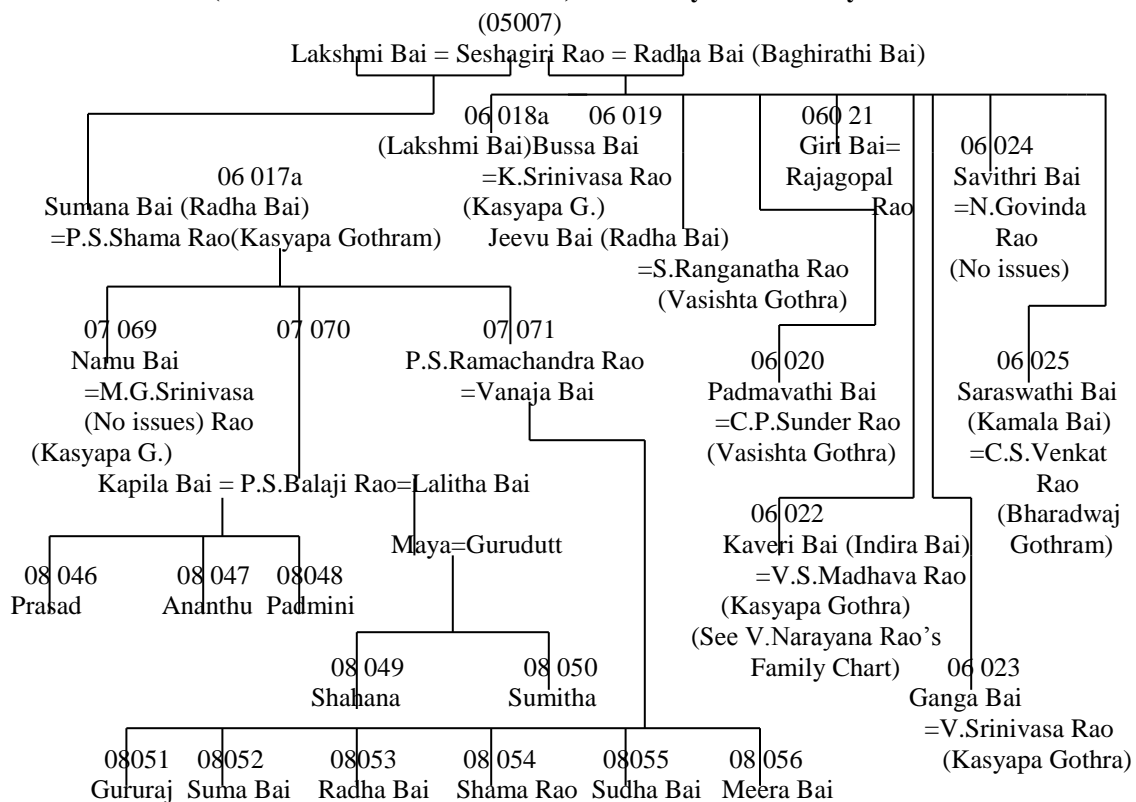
(05007)
Lakshmi Bai = Seshagiri Rao = Radha Bai (Baghirathi Bai)

06 018a (Lakshmi Bai)Bussa Bai =K.Srinivasa Rao (Kasyapa G.)

06 019 Jeevu Bai (Radha Bai) =S.Ranganatha Rao (Vasishta Gothra)

060 21 Giri Bai= Rajagopal Rao

06 024 Savithri Bai =N.Govinda Rao (No issues)

06 017a Sumana Bai (Radha Bai) =P.S.Shama Rao(Kasyapa Gothram)

07 069 Namu Bai =M.G.Srinivasa Rao (No issues) (Kasyapa G.)

07 070 Kapila Bai = P.S.Balaji Rao=Lalitha Bai

07 071 P.S.Ramachandra Rao =Vanaja Bai

06 020 Padmavathi Bai =C.P.Sunder Rao (Vasishta Gothra)

06 025 Saraswathi Bai (Kamala Bai) =C.S.Venkat Rao (Bharadwaj Gothram)

Maya=Gurudutt

06 022 Kaveri Bai (Indira Bai) =V.S.Madhava Rao (Kasyapa Gothra) (See V.Narayana Rao's Family Chart)

08 046 Prasad

08 047 Ananthu

08048 Padmini

08 049 Shahana

08 050 Sumitha

06 023 Ganga Bai =V.Srinivasa Rao (Kasyapa Gothra)

08051 Gururaj

08052 Suma Bai

08053 Radha Bai

08 054 Shama Rao

08055 Sudha Bai

08 056 Meera Bai